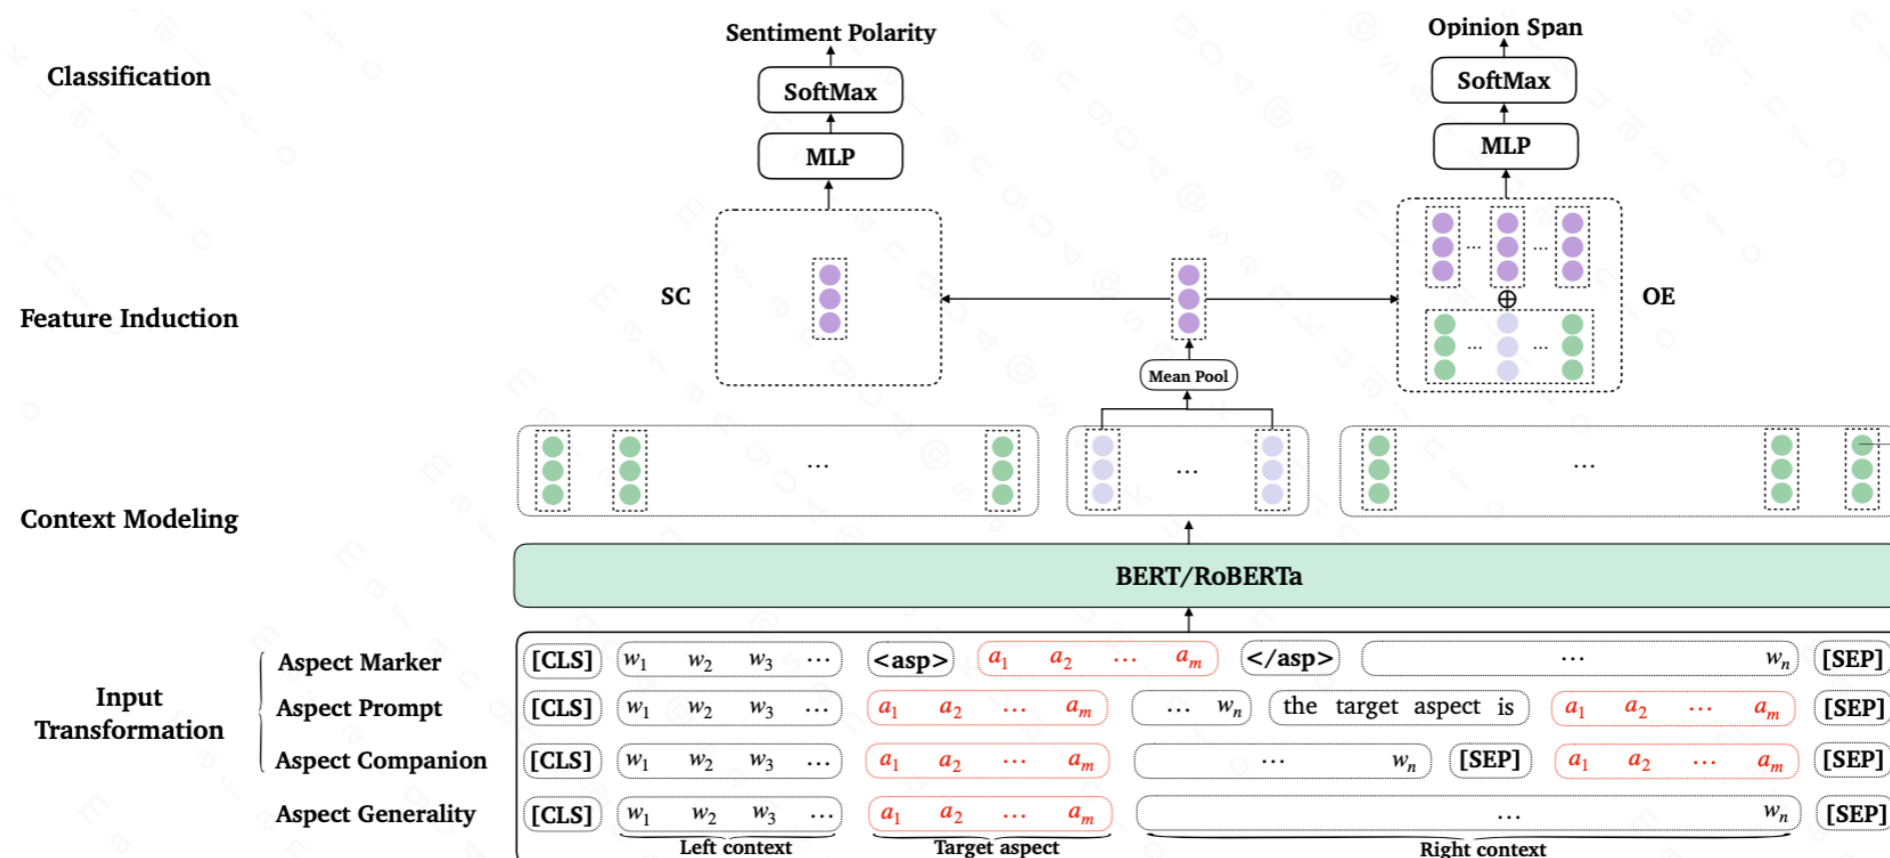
Classification

Sentiment Polarity

SoftMax

MLP

Opinion Span

SoftMax

MLP

Feature Induction

SC

OE

Mean Pool

Context Modeling

...

...

...

BERT/RoBERTa

Input Transformation

Aspect Marker

Aspect Prompt

Aspect Companion

Aspect Generality

[CLS] $w_1$ $w_2$ $w_3$ ... <asp> $a_1$ $a_2$ ... $a_m$ </asp> ... $w_n$ [SEP]

[CLS] $w_1$ $w_2$ $w_3$ ... $a_1$ $a_2$ ... $a_m$ ... $w_n$ the target aspect is $a_1$ $a_2$ ... $a_m$ [SEP]

[CLS] $w_1$ $w_2$ $w_3$ ... $a_1$ $a_2$ ... $a_m$ ... $w_n$ [SEP] $a_1$ $a_2$ ... $a_m$ [SEP]

[CLS] $w_1$ $w_2$ $w_3$ ... $a_1$ $a_2$ ... $a_m$ ... $w_n$ [SEP]

Left context

Target aspect

Right context